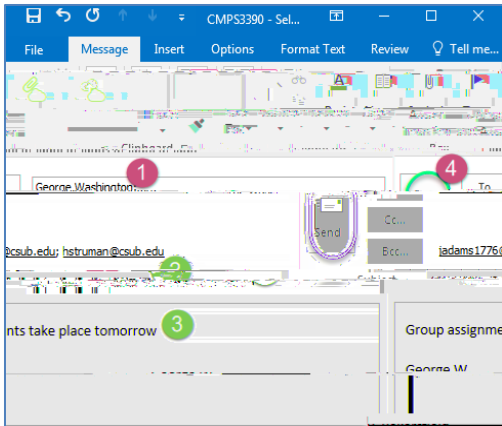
CMPS3390 - Sel...

File
Message
Insert
Options
Format Text
Review
Tell me...

Clipboard

1
George Washington

4
To

@csub.edu; hstruman@csub.edu

2

Send

Cc...

Bcc...

jadams1776@

nts take place tomorrow
3

Group assignme

George W